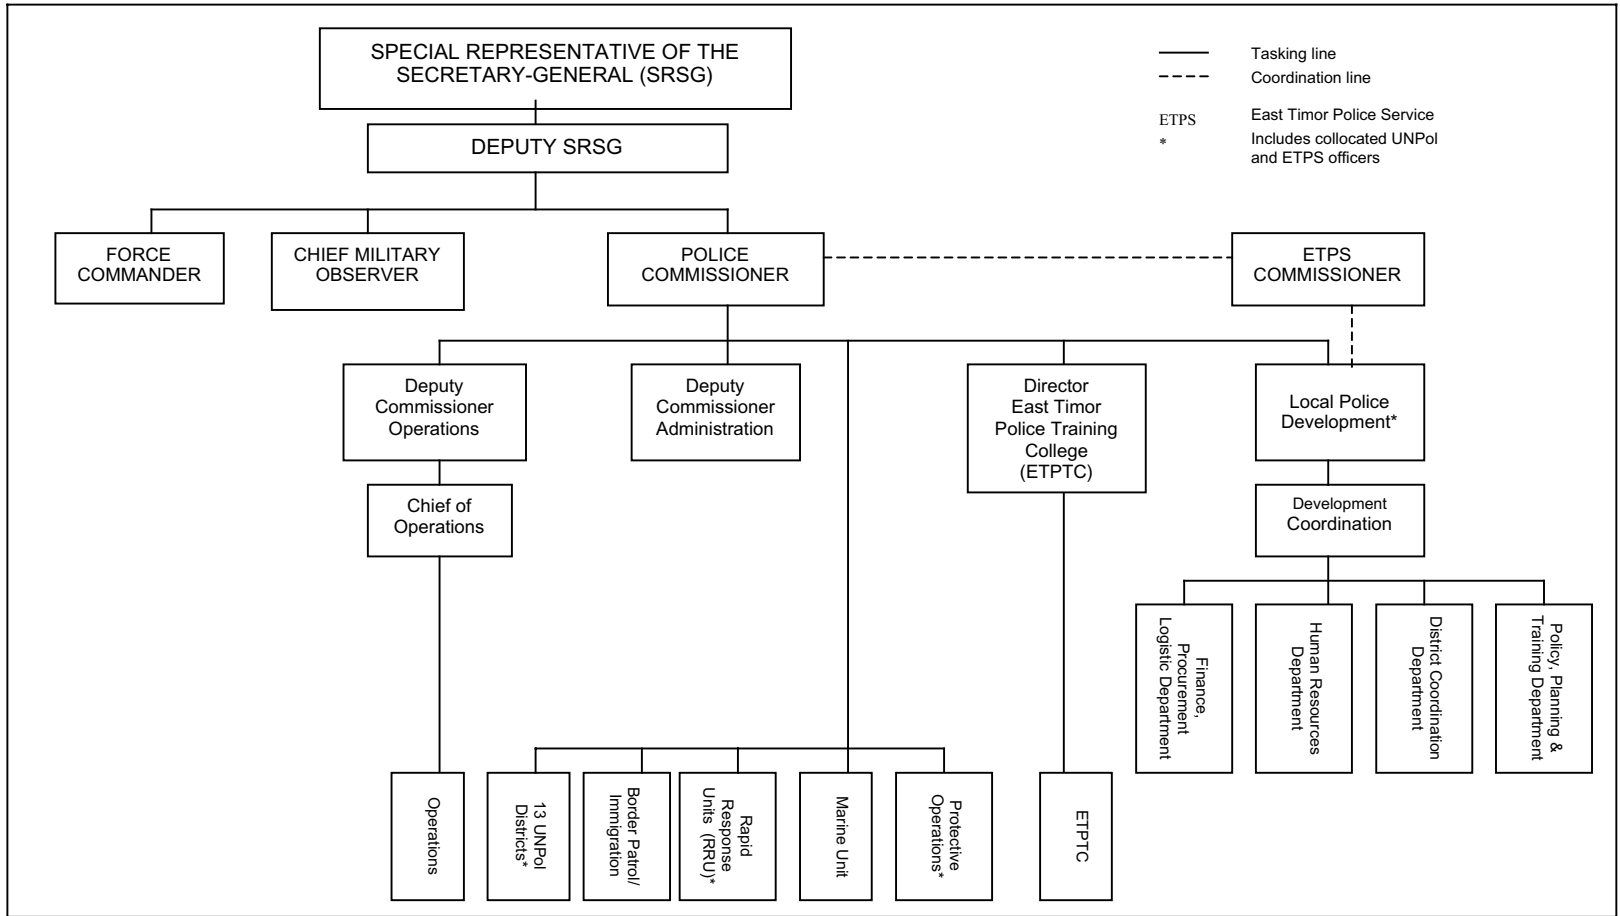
SPECIAL REPRESENTATIVE OF THE SECRETARY-GENERAL (SRSG)

Tasking line
Coordination line

ETPS East Timor Police Service
* Includes collocated UNPol and ETPS officers

DEPUTY SRSG

FORCE COMMANDER

CHIEF MILITARY OBSERVER

POLICE COMMISSIONER

ETPS COMMISSIONER

Deputy Commissioner Operations

Deputy Commissioner Administration

Director East Timor Police Training College (ETPTC)

Local Police Development*

Chief of Operations

Development Coordination

Finance, Procurement Logistic Department

Human Resources Department

District Coordination Department

Policy, Planning & Training Department

Operations

13 UNPol Districts*

Border Patrol/ Immigration

Rapid Response Units (RRU)*

Marine Unit

Protective Operations*

ETPTC